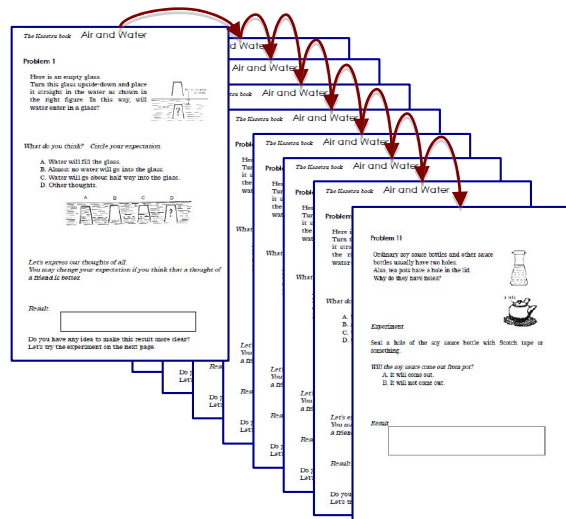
The Kasetsu book Air and Water

Problem 1

Here is an empty glass. Turn this glass upside-down and place it straight in the water as shown in the right figure. In this way, will water enter in a glass?

What do you think? Circle your expectation.

A. Water will fill the glass.
B. Almost no water will go into the glass.
C. Water will go about half way into the glass.
D. Other thoughts.

A B C D

Let's express our thoughts of all.
You may change your expectation if you think that a thought of a friend is better.

Result

Do you have any idea to make this result more clear?
Let's try the experiment on the next page.

Air and Water

Air and Water

Air and Water

The Kasetsu book Air and Water

The Kasetsu book Air and Water

The Kasetsu book Air and Water

Problem 11

Ordinary soy sauce bottles and other sauce bottles usually have two holes.
Also, tea pots have a hole in the lid.
Why do they have holes?

a hole

Experiment

Seal a hole of the soy sauce bottle with Scotch tape or something.

Will the soy sauce come out from pot?
A. It will come out.
B. It will not come out.

Result